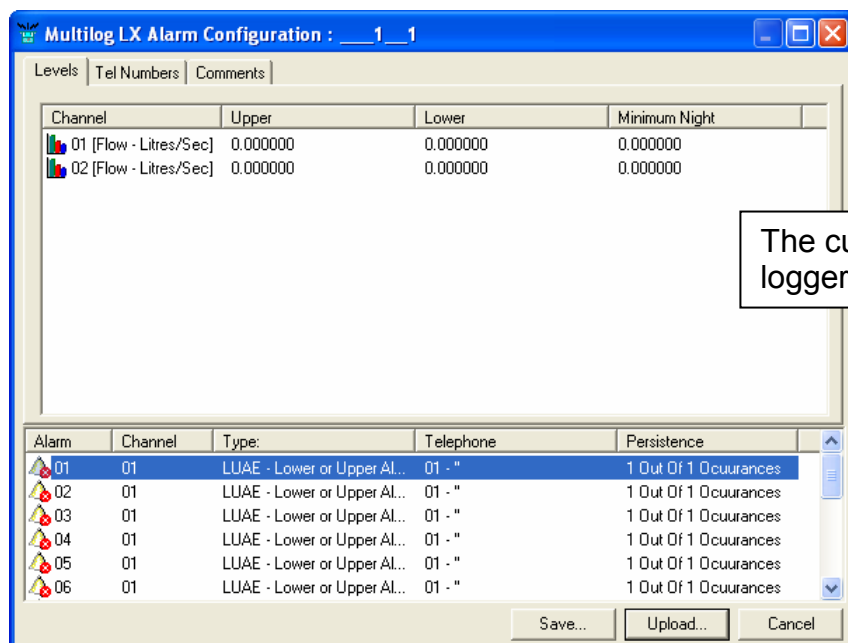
Multilog LX Alarm Configuration : ___1__1

Levels | Tel Numbers | Comments

| Channel | Upper | Lower | Minimum Night |
|---|---|---|---|
| 01 [Flow - Litres/Sec] | 0.000000 | 0.000000 | 0.000000 |
| 02 [Flow - Litres/Sec] | 0.000000 | 0.000000 | 0.000000 |

The cu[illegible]
logger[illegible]

| Alarm | Channel | Type: | Telephone | Persistence |
|---|---|---|---|---|
| 01 | 01 | LUAE - Lower or Upper Al... | 01 - " | 1 Out Of 1 Ocuurances |
| 02 | 01 | LUAE - Lower or Upper Al... | 01 - " | 1 Out Of 1 Ocuurances |
| 03 | 01 | LUAE - Lower or Upper Al... | 01 - " | 1 Out Of 1 Ocuurances |
| 04 | 01 | LUAE - Lower or Upper Al... | 01 - " | 1 Out Of 1 Ocuurances |
| 05 | 01 | LUAE - Lower or Upper Al... | 01 - " | 1 Out Of 1 Ocuurances |
| 06 | 01 | LUAE - Lower or Upper Al... | 01 - " | 1 Out Of 1 Ocuurances |

Save... Upload... Cancel